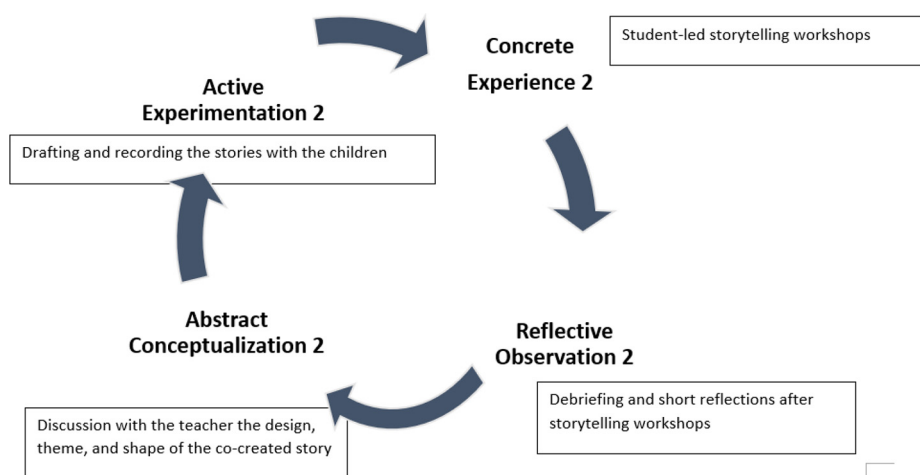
Concrete Experience 2

Student-led storytelling workshops

Reflective Observation 2

Debriefing and short reflections after storytelling workshops

Abstract Conceptualization 2

Discussion with the teacher the design, theme, and shape of the co-created story

Active Experimentation 2

Drafting and recording the stories with the children